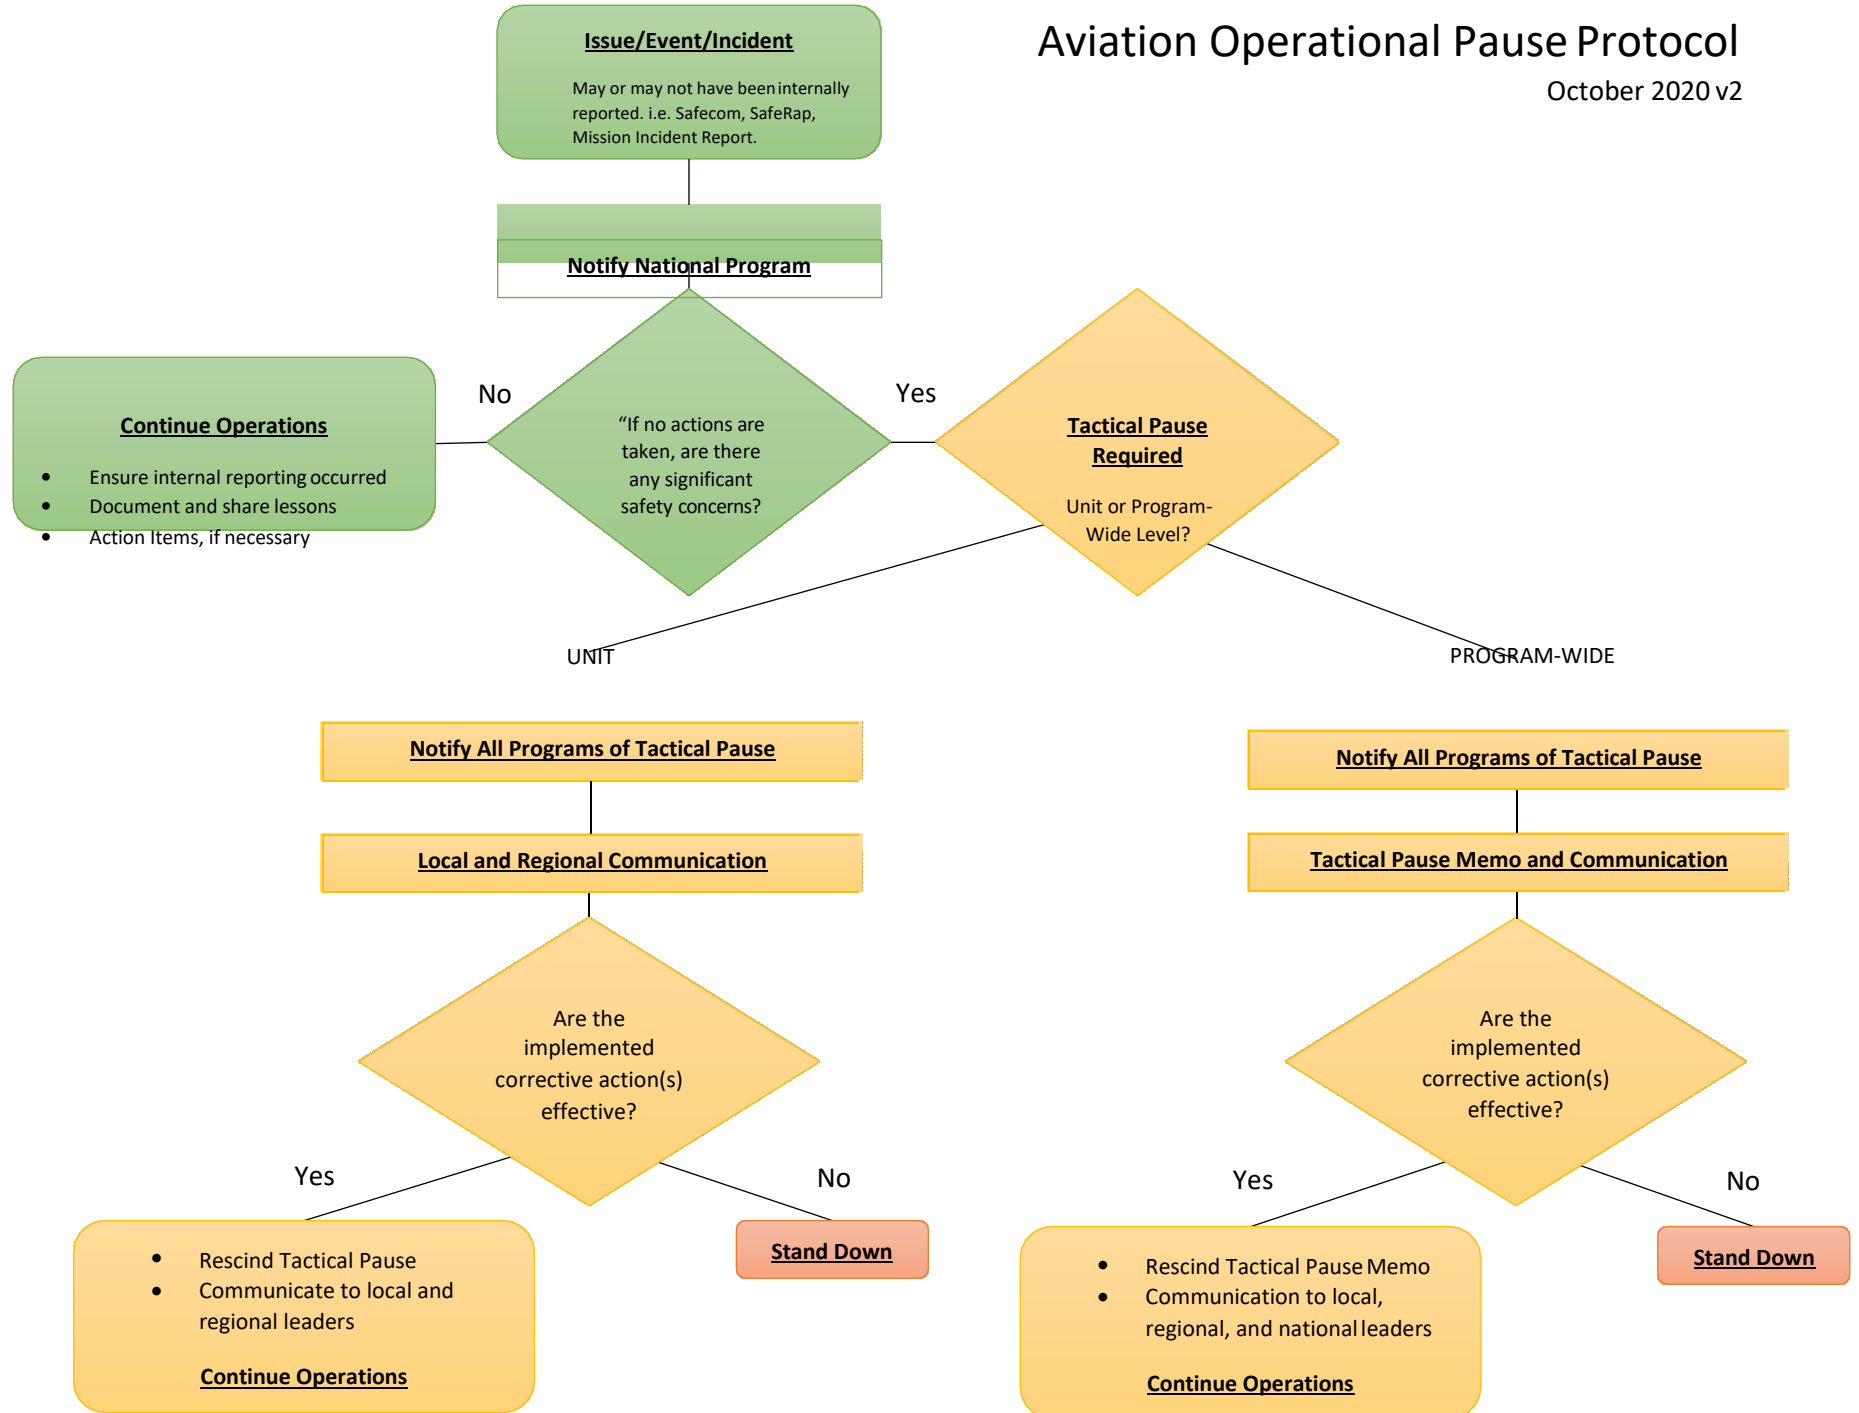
Aviation Operational Pause Protocol

October 2020 v2

Issue/Event/Incident

May or may not have been internally reported. i.e. Safecom, SafeRap, Mission Incident Report.

Notify National Program

“If no actions are taken, are there any significant safety concerns?

No

Continue Operations

- Ensure internal reporting occurred
- Document and share lessons
- Action Items, if necessary

Yes

Tactical Pause Required

Unit or Program-Wide Level?

UNIT

PROGRAM-WIDE

Notify All Programs of Tactical Pause

Local and Regional Communication

Are the implemented corrective action(s) effective?

Yes

No

- Rescind Tactical Pause
- Communicate to local and regional leaders

Continue Operations

Stand Down

Notify All Programs of Tactical Pause

Tactical Pause Memo and Communication

Are the implemented corrective action(s) effective?

Yes

No

- Rescind Tactical Pause Memo
- Communication to local, regional, and national leaders

Continue Operations

Stand Down